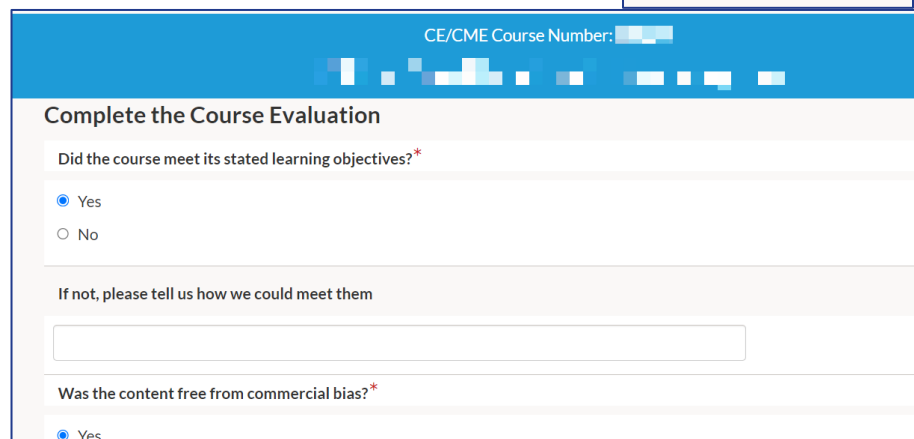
CE/CME Course Number: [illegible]

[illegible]

Complete the Course Evaluation

Did the course meet its stated learning objectives?*

Yes

No

If not, please tell us how we could meet them

Was the content free from commercial bias?*

Yes